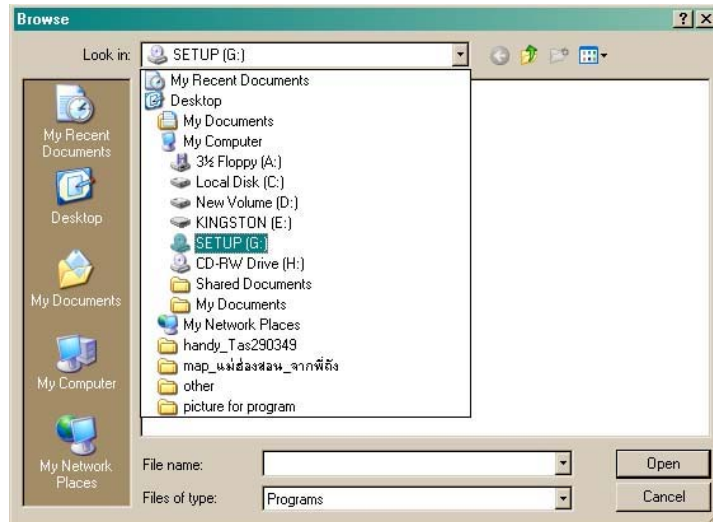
Browse ? X

Look in: SETUP (G:)

My Recent Documents
Desktop
My Documents
My Computer
3½ Floppy (A:)
Local Disk (C:)
New Volume (D:)
KINGSTON (E:)
SETUP (G:)
CD-RW Drive (H:)
Shared Documents
My Documents
My Network Places
handy_Tas290349
map_แม่ฮ่องสอน_จากพี่ถัง
other
picture for program

My Recent Documents
Desktop
My Documents
My Computer
My Network Places

File name:
Files of type: Programs

Open
Cancel